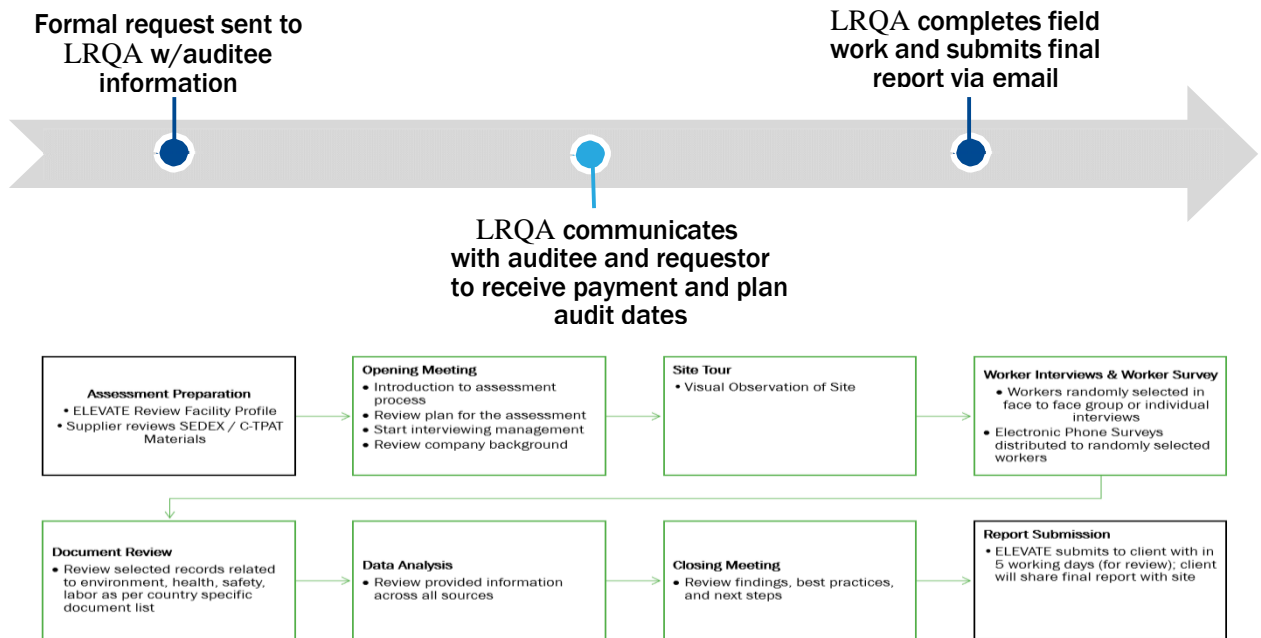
Formal request sent to LRQA w/auditee information

LRQA completes field work and submits final report via email

LRQA communicates with auditee and requestor to receive payment and plan audit dates

Assessment Preparation
• ELEVATE Review Facility Profile
• Supplier reviews SEDEX / C-TPAT Materials

Opening Meeting
• Introduction to assessment process
• Review plan for the assessment
• Start interviewing management
• Review company background

Site Tour
• Visual Observation of Site

Worker Interviews & Worker Survey
• Workers randomly selected in face to face group or individual interviews
• Electronic Phone Surveys distributed to randomly selected workers

Document Review
• Review selected records related to environment, health, safety, labor as per country specific document list

Data Analysis
• Review provided information across all sources

Closing Meeting
• Review findings, best practices, and next steps

Report Submission
• ELEVATE submits to client with in 5 working days (for review); client will share final report with site